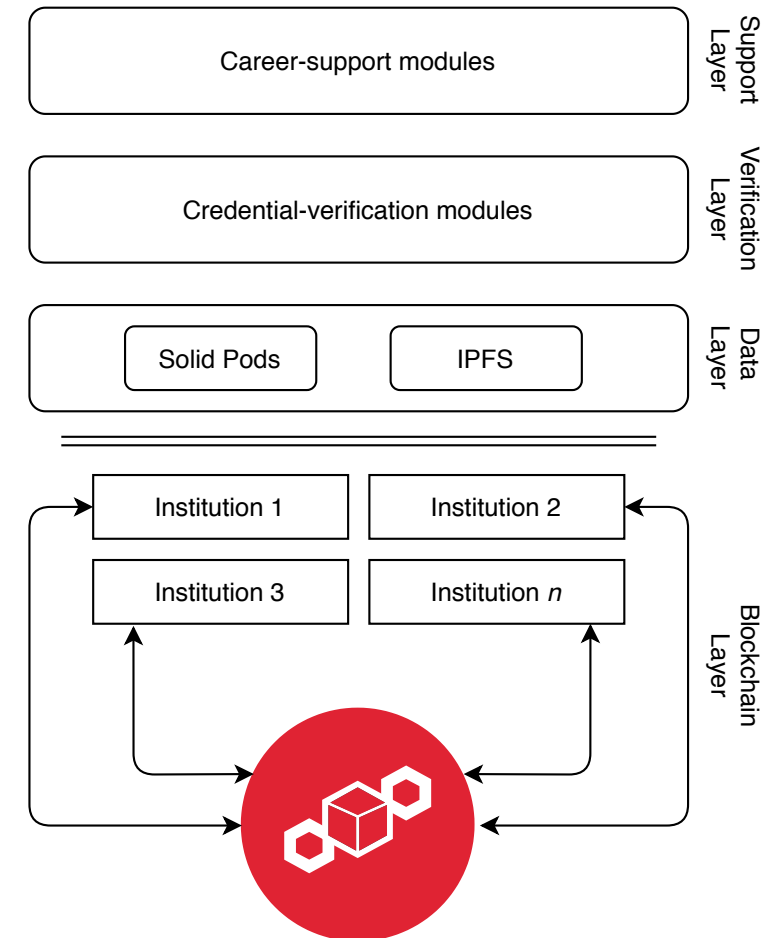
Career-support modules

Support Layer

Credential-verification modules

Verification Layer

Solid Pods

IPFS

Data Layer

Institution 1

Institution 2

Institution 3

Institution $n$

Blockchain Layer